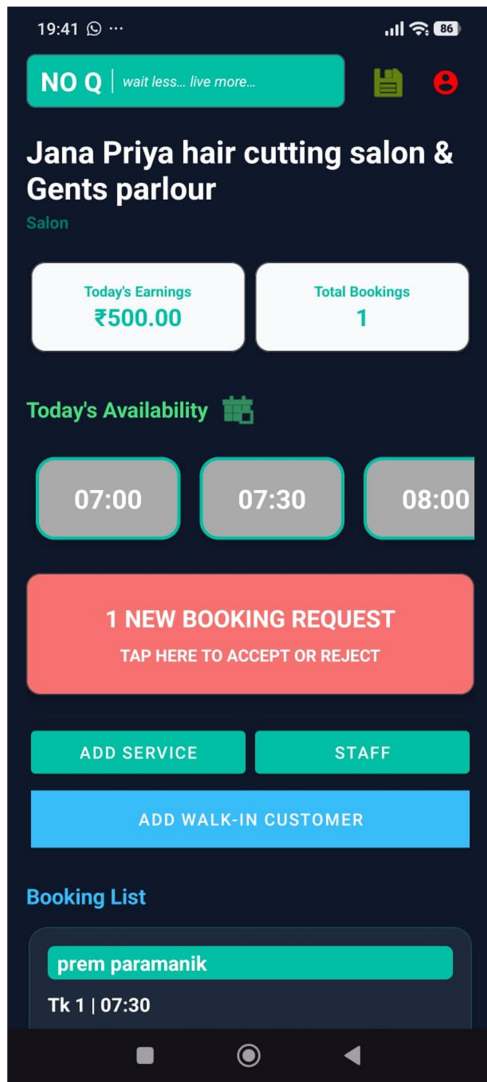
19:41 ··· 86

NO Q | wait less... live more...

Jana Priya hair cutting salon & Gents parlour

Salon

Today's Earnings
₹500.00

Total Bookings
1

Today's Availability

07:00

07:30

08:00

1 NEW BOOKING REQUEST
TAP HERE TO ACCEPT OR REJECT

ADD SERVICE

STAFF

ADD WALK-IN CUSTOMER

Booking List

prem paramanik

Tk 1 | 07:30